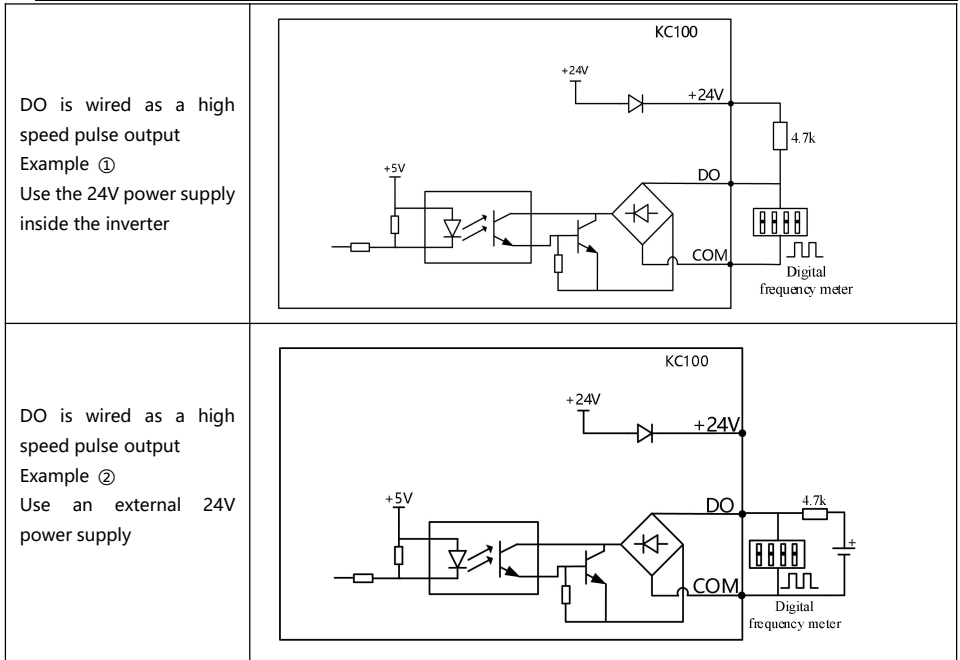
| | |
|---|---|
| DO is wired as a high speed pulse output<br>Example ①<br>Use the 24V power supply inside the inverter | KC100<br>+24V<br>+24V<br>4.7k<br>+5V<br>DO<br>COM<br>Digital frequency meter |
| DO is wired as a high speed pulse output<br>Example ②<br>Use an external 24V power supply | KC100<br>+24V<br>+24V<br>+5V<br>DO<br>4.7k<br>+<br>COM<br>Digital frequency meter |